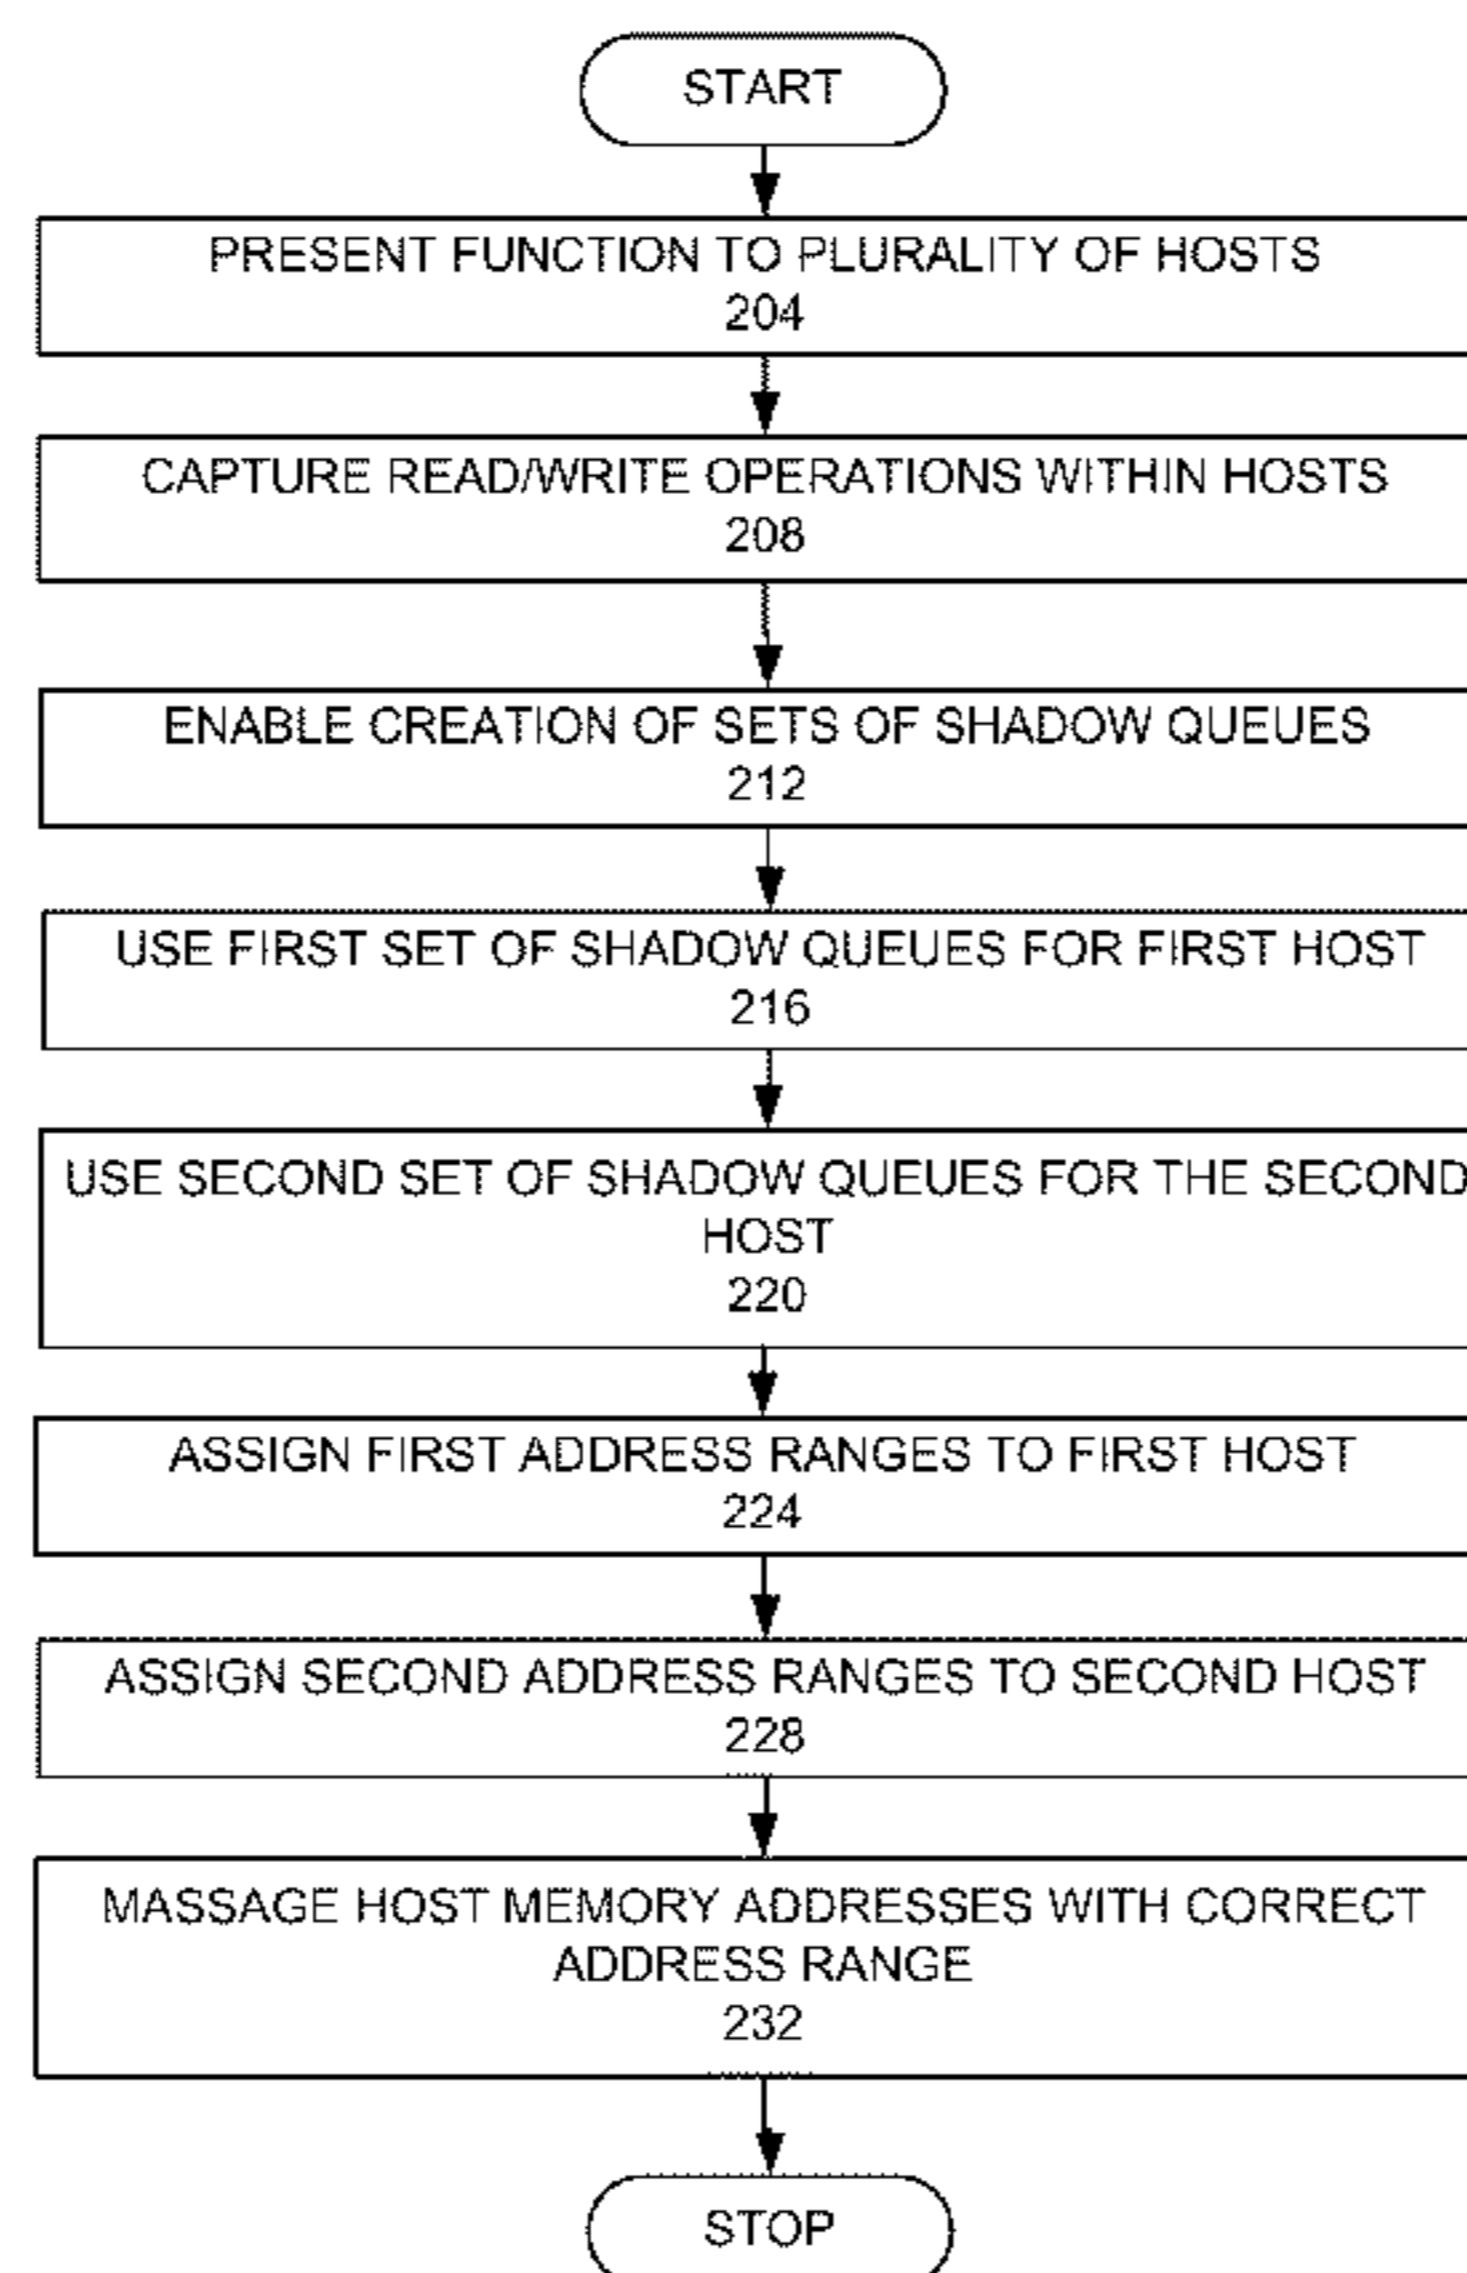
START

PRESENT FUNCTION TO PLURALITY OF HOSTS
204

CAPTURE READ/WRITE OPERATIONS WITHIN HOSTS
208

ENABLE CREATION OF SETS OF SHADOW QUEUES
212

USE FIRST SET OF SHADOW QUEUES FOR FIRST HOST
216

USE SECOND SET OF SHADOW QUEUES FOR THE SECOND HOST
220

ASSIGN FIRST ADDRESS RANGES TO FIRST HOST
224

ASSIGN SECOND ADDRESS RANGES TO SECOND HOST
228

MASSAGE HOST MEMORY ADDRESSES WITH CORRECT ADDRESS RANGE
232

STOP